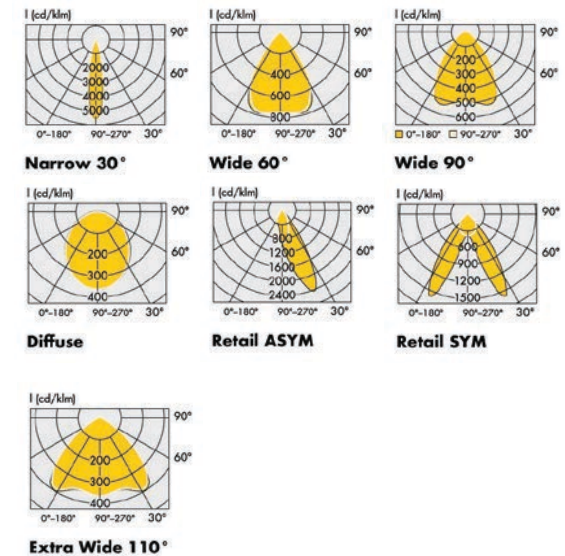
I (cd/klm)
90°
60°
2000
3000
4000
5000
0°–180°
90°–270°
30°
Narrow 30°

I (cd/klm)
90°
60°
400
600
800
0°–180°
90°–270°
30°
Wide 60°

I (cd/klm)
90°
60°
200
300
400
500
600
0°–180°
90°–270°
30°
Wide 90°

I (cd/klm)
90°
60°
200
300
400
0°–180°
90°–270°
30°
Diffuse

I (cd/klm)
90°
60°
800
1200
1600
2000
2400
0°–180°
90°–270°
30°
Retail ASYM

I (cd/klm)
90°
60°
600
900
1200
1500
0°–180°
90°–270°
30°
Retail SYM

I (cd/klm)
90°
60°
200
300
400
0°–180°
90°–270°
30°
Extra Wide 110°